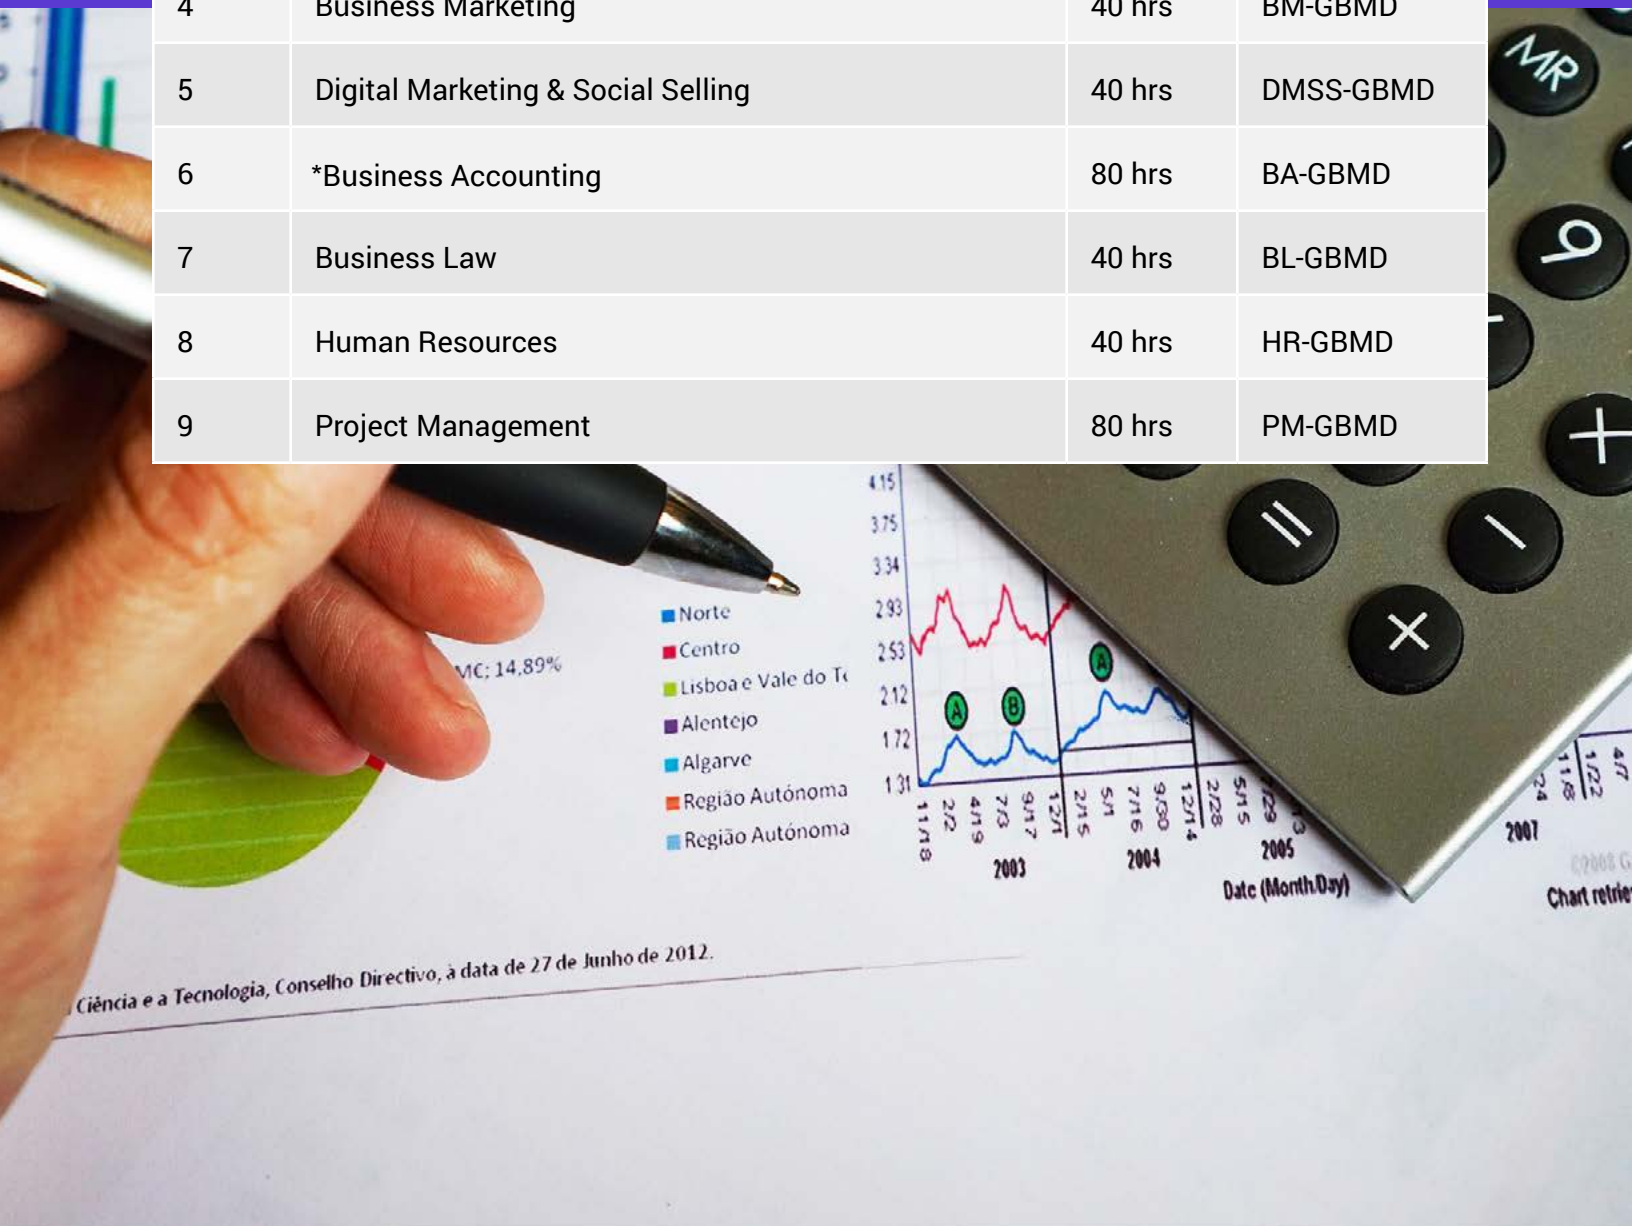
| 4 | Business Marketing | 40 hrs | BM-GBMD |
|---|---|---|---|
| 5 | Digital Marketing & Social Selling | 40 hrs | DMSS-GBMD |
| 6 | *Business Accounting | 80 hrs | BA-GBMD |
| 7 | Business Law | 40 hrs | BL-GBMD |
| 8 | Human Resources | 40 hrs | HR-GBMD |
| 9 | Project Management | 80 hrs | PM-GBMD |

MR

9

+

=

−

×

MC; 14,89%

Norte
Centro
Lisboa e Vale do T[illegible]
Alentejo
Algarve
Região Autónoma
Região Autónoma

4.15
3.75
3.34
2.93
2.53
2.12
1.72
1.31

A B A

11/18 2/2 4/19 7/3 9/17 12/1 2/15 5/1 7/16 9/30 12/14 2/28 5/15 7/29 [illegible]13

2003 2004 2005

Date (Month/Day)

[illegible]24 11/8 1/22 4/7

2007

©2008 G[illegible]

Chart retrie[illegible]

Ciência e a Tecnologia, Conselho Directivo, à data de 27 de Junho de 2012.